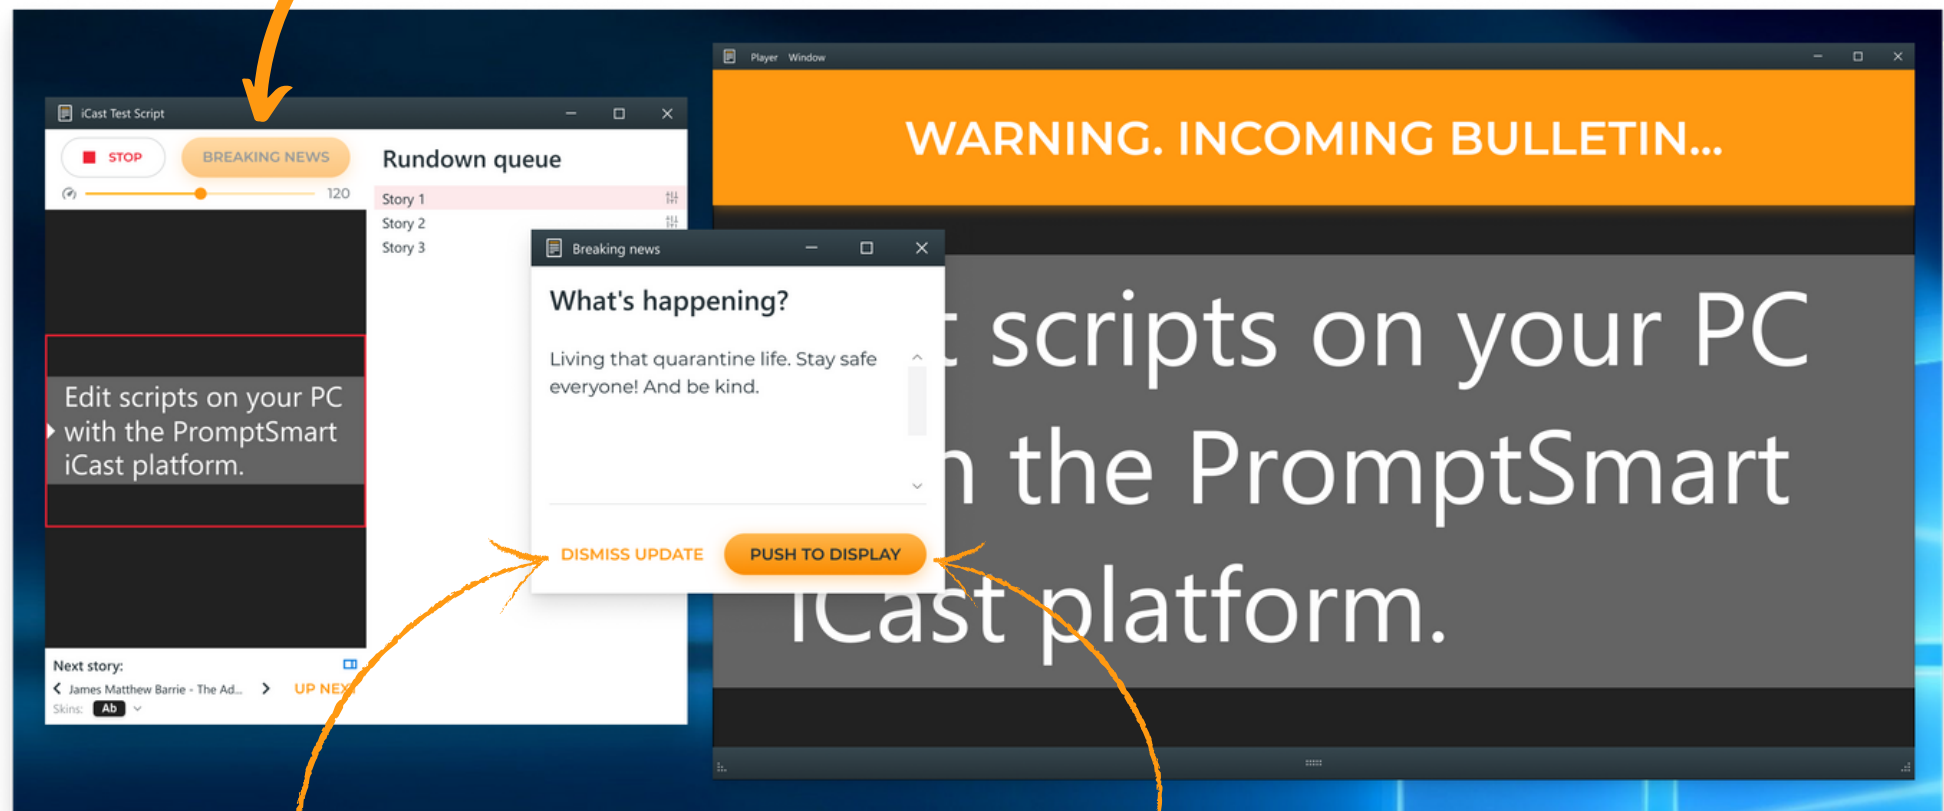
iCast Test Script

STOP

BREAKING NEWS

120

Edit scripts on your PC with the PromptSmart iCast platform.

Next story:

James Matthew Barrie - The Ad...

UP NEX

Skins: Ab

Rundown queue

Story 1

Story 2

Story 3

Breaking news

What's happening?

Living that quarantine life. Stay safe everyone! And be kind.

DISMISS UPDATE

PUSH TO DISPLAY

Player Window

WARNING. INCOMING BULLETIN...

t scripts on your PC
n the PromptSmart
iCast platform.